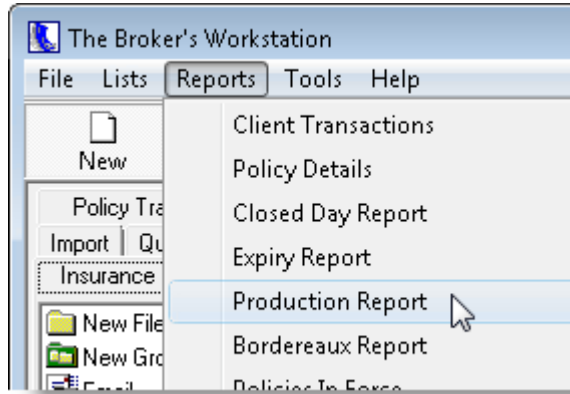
The Broker's Workstation

File Lists Reports Tools Help

New

Policy Tra

Import Qu

Insurance

New File

New Gro

Email

Client Transactions
Policy Details
Closed Day Report
Expiry Report
Production Report
Bordereaux Report
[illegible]